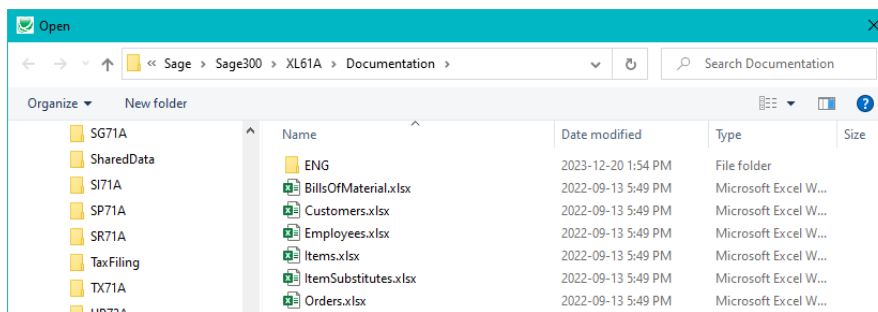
Open

« Sage › Sage300 › XL61A › Documentation ›

Search Documentation

Organize ▾ New folder

SG71A
SharedData
SI71A
SP71A
SR71A
TaxFiling
TX71A

| Name | Date modified | Type | Size |
|---|---|---|---|
| ENG | 2023-12-20 1:54 PM | File folder | |
| BillsOfMaterial.xlsx | 2022-09-13 5:49 PM | Microsoft Excel W... | |
| Customers.xlsx | 2022-09-13 5:49 PM | Microsoft Excel W... | |
| Employees.xlsx | 2022-09-13 5:49 PM | Microsoft Excel W... | |
| Items.xlsx | 2022-09-13 5:49 PM | Microsoft Excel W... | |
| ItemSubstitutes.xlsx | 2022-09-13 5:49 PM | Microsoft Excel W... | |
| Orders.xlsx | 2022-09-13 5:49 PM | Microsoft Excel W... | |